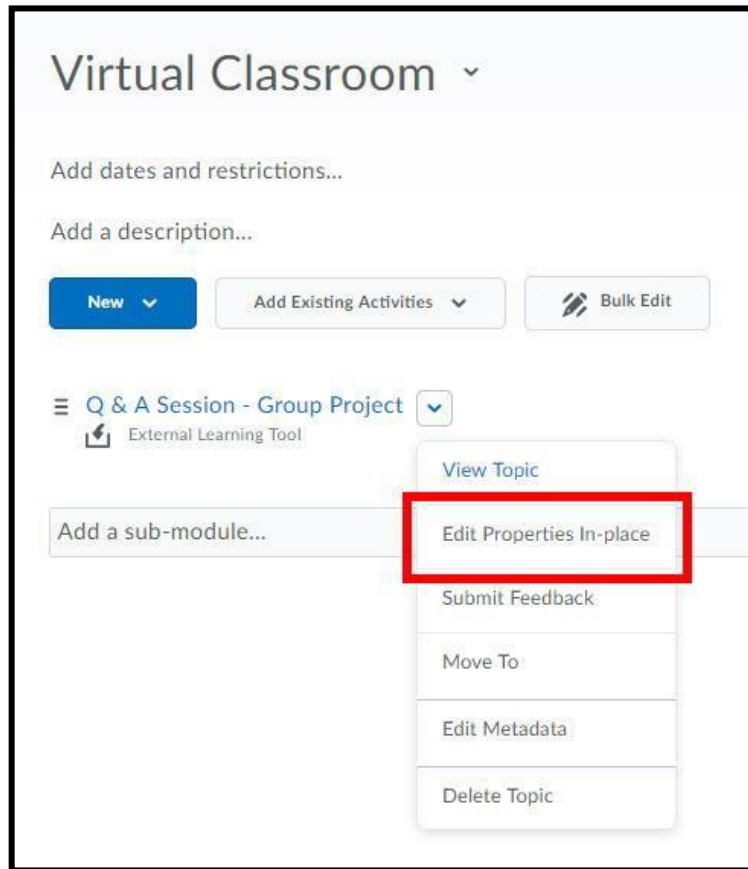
Virtual Classroom

Add dates and restrictions...

Add a description...

New

Add Existing Activities

Bulk Edit

Q & A Session - Group Project

External Learning Tool

View Topic

Add a sub-module...

Edit Properties In-place

Submit Feedback

Move To

Edit Metadata

Delete Topic